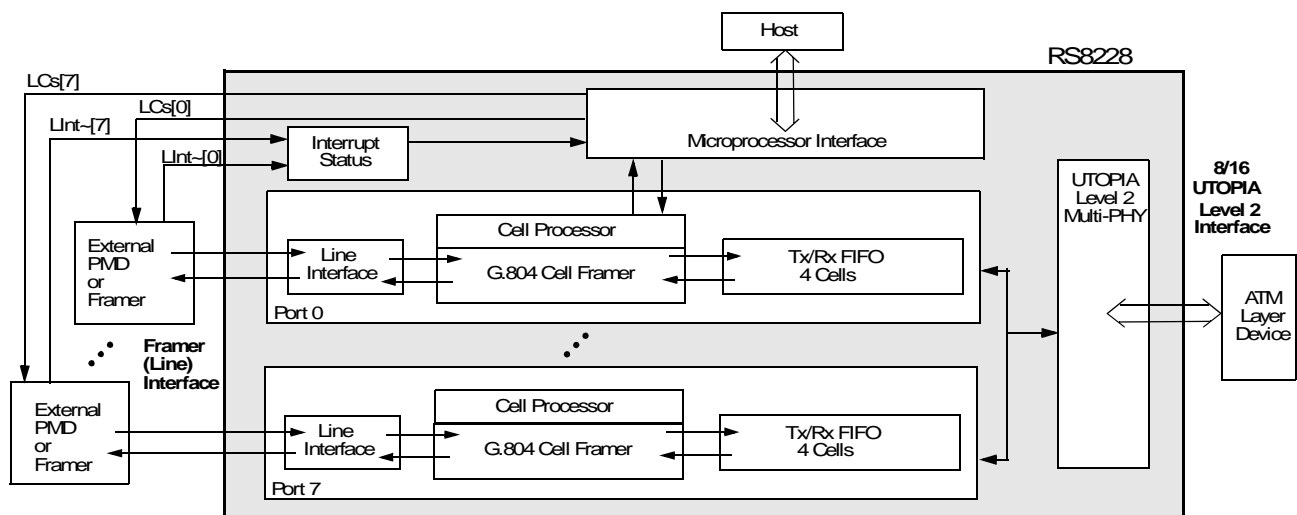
Host

RS8228

LCs[7]

LCs[0]

LInt~[7]

Interrupt Status

Microprocessor Interface

LInt~[0]

UTOPIA Level 2 Multi-PHY

8/16 UTOPIA Level 2 Interface

External PMD or Framer

Cell Processor

Line Interface

G.804 Cell Framer

Tx/Rx FIFO 4 Cells

Port 0

ATM Layer Device

Framer (Line) Interface

External PMD or Framer

Cell Processor

Line Interface

G.804 Cell Framer

Tx/Rx FIFO 4 Cells

Port 7